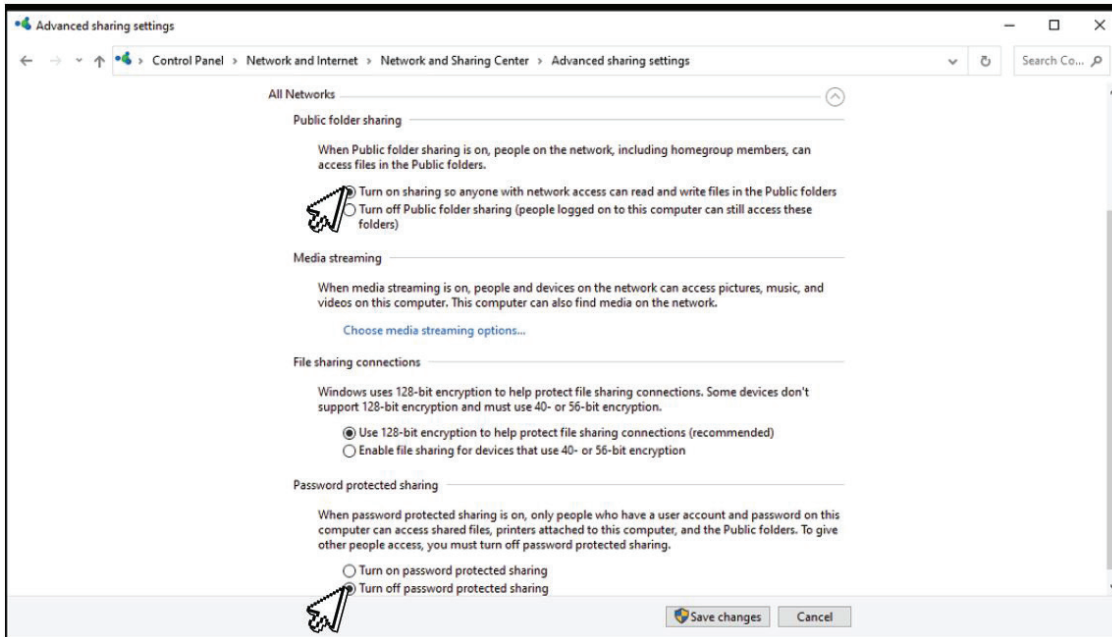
Advanced sharing settings

Control Panel > Network and Internet > Network and Sharing Center > Advanced sharing settings

Search Co...

All Networks

Public folder sharing

When Public folder sharing is on, people on the network, including homegroup members, can access files in the Public folders.

Turn on sharing so anyone with network access can read and write files in the Public folders

Turn off Public folder sharing (people logged on to this computer can still access these folders)

Media streaming

When media streaming is on, people and devices on the network can access pictures, music, and videos on this computer. This computer can also find media on the network.

Choose media streaming options...

File sharing connections

Windows uses 128-bit encryption to help protect file sharing connections. Some devices don't support 128-bit encryption and must use 40- or 56-bit encryption.

Use 128-bit encryption to help protect file sharing connections (recommended)

Enable file sharing for devices that use 40- or 56-bit encryption

Password protected sharing

When password protected sharing is on, only people who have a user account and password on this computer can access shared files, printers attached to this computer, and the Public folders. To give other people access, you must turn off password protected sharing.

Turn on password protected sharing

Turn off password protected sharing

Save changes

Cancel